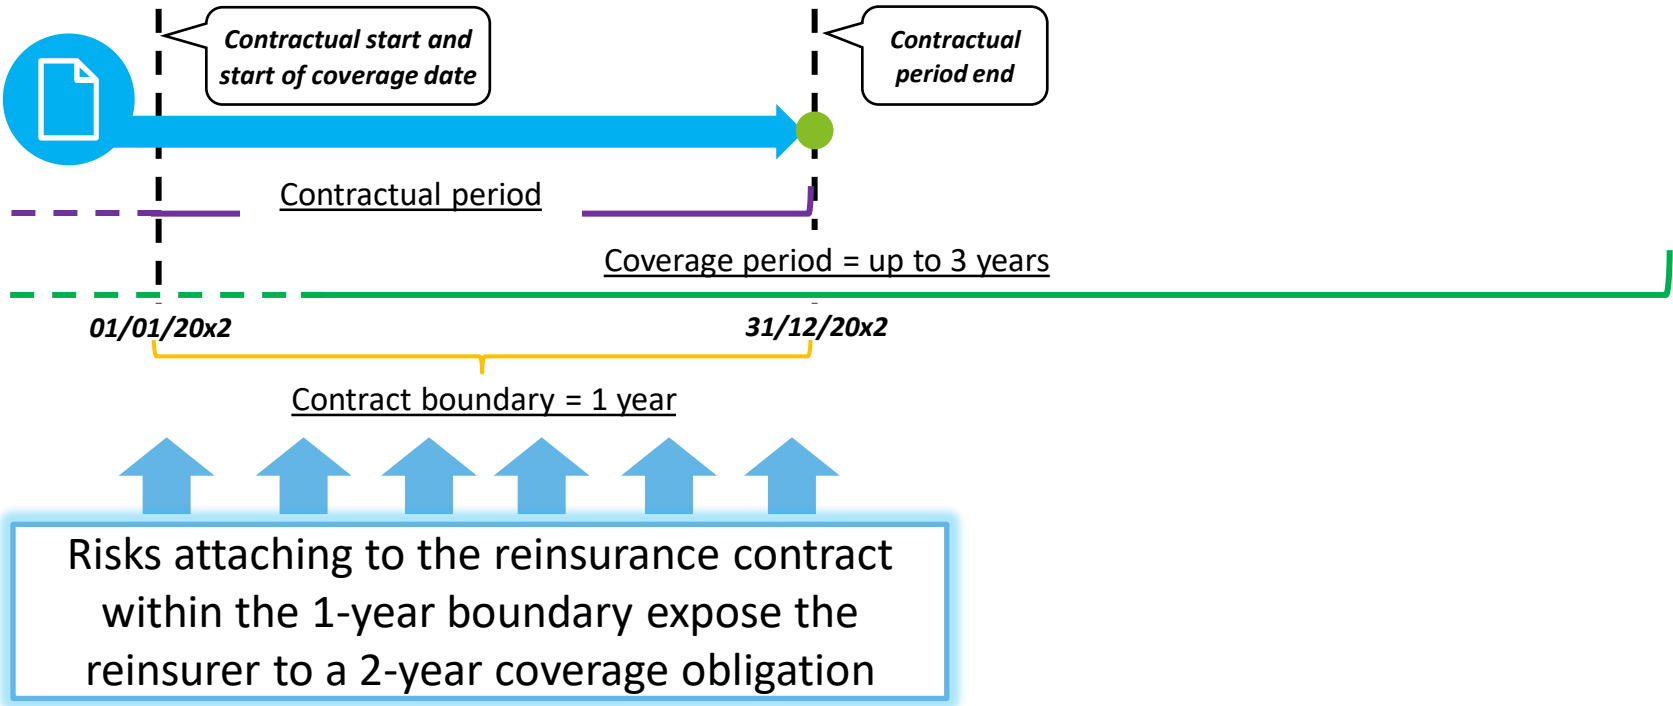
Contractual start and start of coverage date

Contractual period end

Contractual period

Coverage period = up to 3 years

01/01/20x2

31/12/20x2

Contract boundary = 1 year

Risks attaching to the reinsurance contract within the 1-year boundary expose the reinsurer to a 2-year coverage obligation